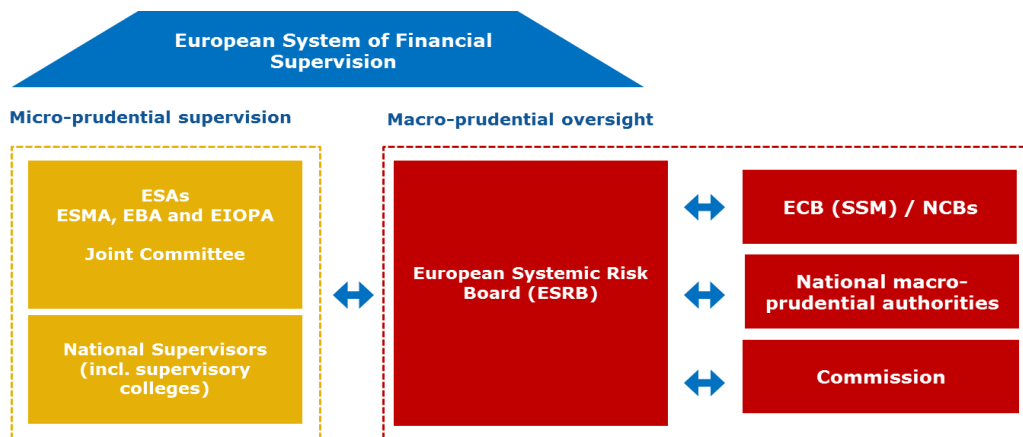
European System of Financial Supervision

Micro-prudential supervision

ESAs
ESMA, EBA and EIOPA

Joint Committee

National Supervisors (incl. supervisory colleges)

Macro-prudential oversight

European Systemic Risk Board (ESRB)

ECB (SSM) / NCBs

National macro-prudential authorities

Commission